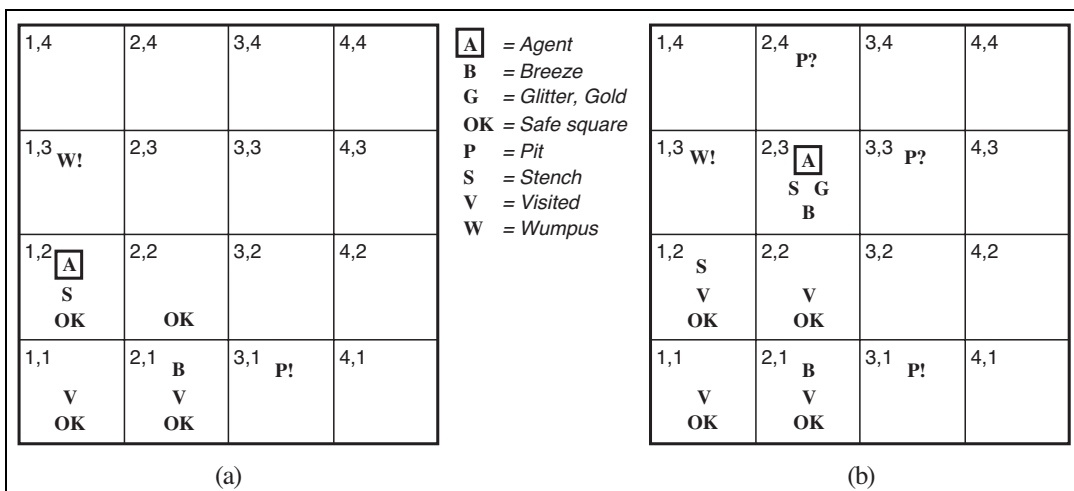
| 1,4 | 2,4 | 3,4 | 4,4 |
|---|---|---|---|
| 1,3 W! | 2,3 | 3,3 | 4,3 |
| 1,2 A S OK | 2,2 OK | 3,2 | 4,2 |
| 1,1 V OK | 2,1 B V OK | 3,1 P! | 4,1 |

A = Agent
B = Breeze
G = Glitter, Gold
OK = Safe square
P = Pit
S = Stench
V = Visited
W = Wumpus

| 1,4 | 2,4 P? | 3,4 | 4,4 |
|---|---|---|---|
| 1,3 W! | 2,3 A S G B | 3,3 P? | 4,3 |
| 1,2 S V OK | 2,2 V OK | 3,2 | 4,2 |
| 1,1 V OK | 2,1 B V OK | 3,1 P! | 4,1 |

(a)

(b)